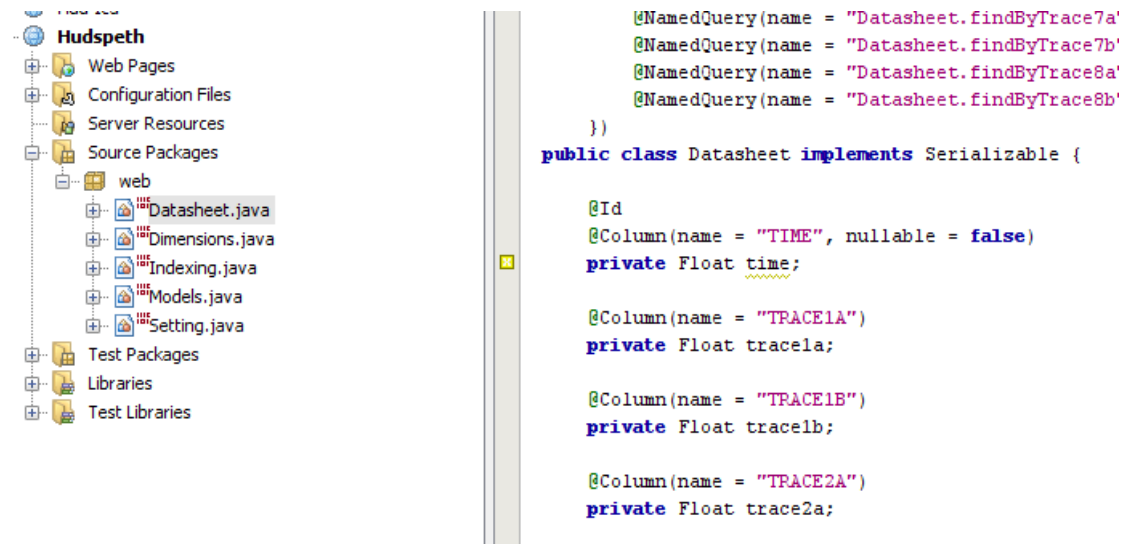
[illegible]

Hudspeth

Web Pages

Configuration Files

Server Resources

Source Packages

web

Datasheet.java

Dimensions.java

Indexing.java

Models.java

Setting.java

Test Packages

Libraries

Test Libraries

@NamedQuery(name = "Datasheet.findByTrace7a'

@NamedQuery(name = "Datasheet.findByTrace7b'

@NamedQuery(name = "Datasheet.findByTrace8a'

@NamedQuery(name = "Datasheet.findByTrace8b'

})

public class Datasheet implements Serializable {

@Id

@Column(name = "TIME", nullable = false)

private Float time;

@Column(name = "TRACE1A")

private Float trace1a;

@Column(name = "TRACE1B")

private Float trace1b;

@Column(name = "TRACE2A")

private Float trace2a;